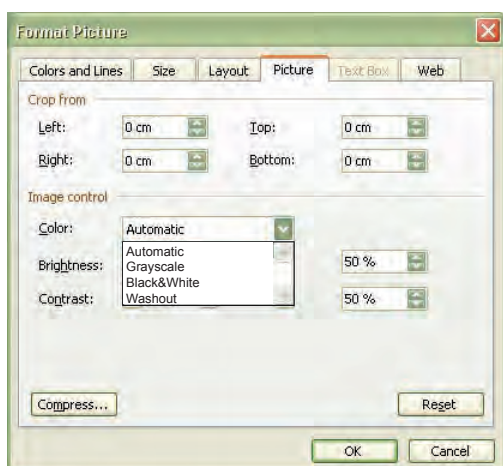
Format Picture

Colors and Lines | Size | Layout | Picture | Text Box | Web

Crop from

Left: 0 cm
Top: 0 cm
Right: 0 cm
Bottom: 0 cm

Image control

Color: Automatic

Automatic
Grayscale
Black&White
Washout

Brightness: 50 %
Contrast: 50 %

Compress...
Reset

OK
Cancel